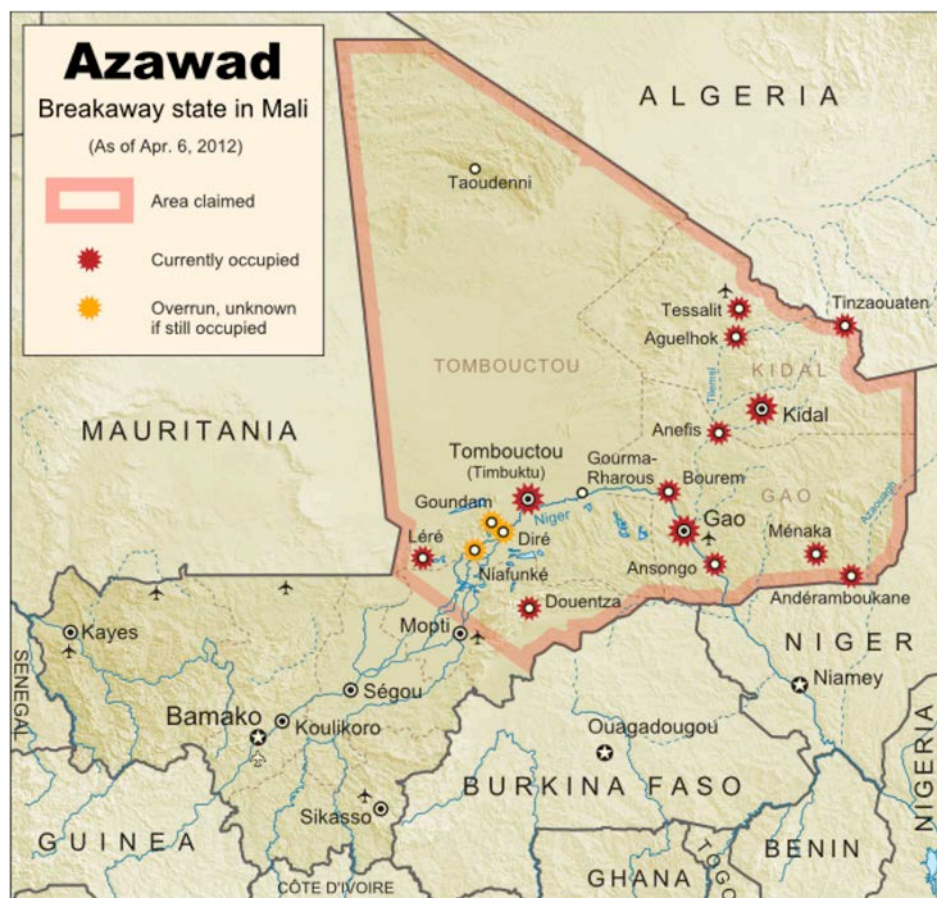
Azawad
Breakaway state in Mali
(As of Apr. 6, 2012)
Area claimed
Currently occupied
Overrun, unknown if still occupied

ALGERIA
Taoudenni
Tessalit
Tinzaouaten
Aguelhok
KIDAL
Tilemsi
Kidal
TOMBOUCTOU
MAURITANIA
Anefis
Tombouctou
(Timbuktu)
Gourma-Rharous
Bourem
GAO
Azaouagh
Goundam
Niger
Diré
Gao
Ménaka
Léré
Ansongo
Niafunké
Andéramboukane
Douentza
Kayes
Mopti
NIGER
SENEGAL
Niamey
Ségou
Bamako
Koulikoro
Ouagadougou
BURKINA FASO
NIGERIA
Sikasso
GUINEA
BENIN
TOGO
CÔTE D'IVOIRE
GHANA